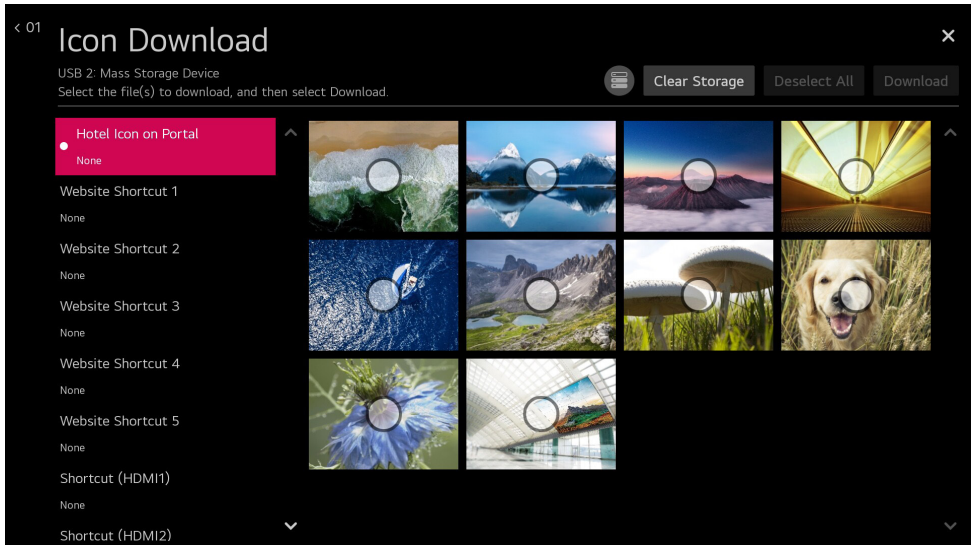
< 01

Icon Download

USB 2: Mass Storage Device
Select the file(s) to download, and then select Download.

Clear Storage
Deselect All
Download

Hotel Icon on Portal
None

Website Shortcut 1
None

Website Shortcut 2
None

Website Shortcut 3
None

Website Shortcut 4
None

Website Shortcut 5
None

Shortcut (HDMI1)
None

Shortcut (HDMI2)